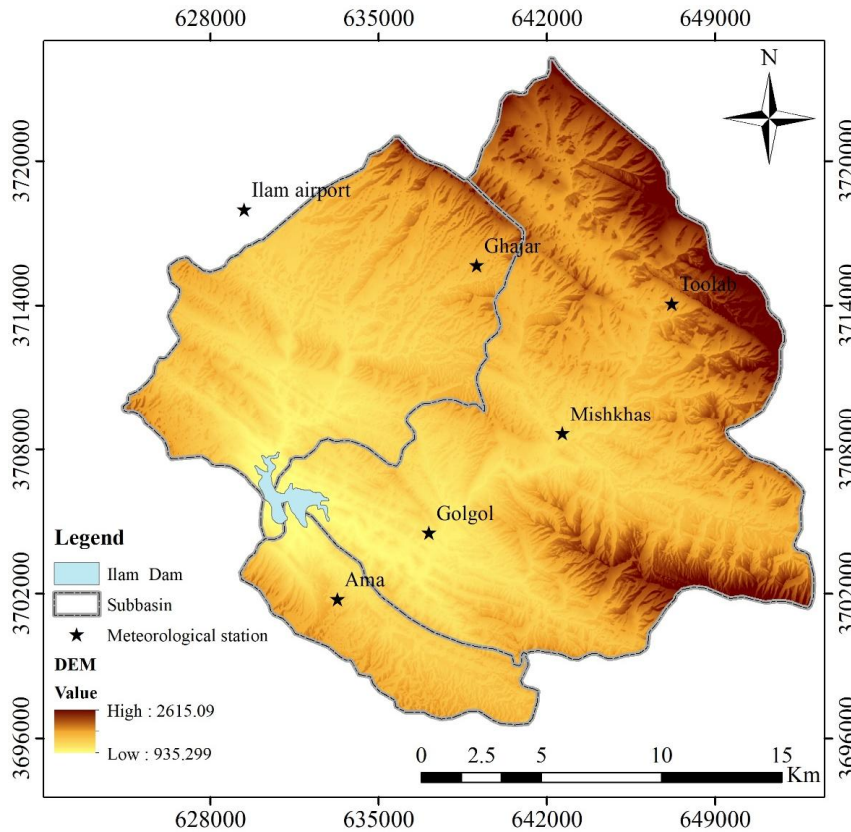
628000 635000 642000 649000

N

3720000
3714000
3708000
3702000
3696000

3720000
3714000
3708000
3702000
3696000

Ilam airport

Ghajar

Toolab

Mishkhas

Golgol

Ama

Legend

Ilam Dam

Subbasin

Meteorological station

DEM

Value

High : 2615.09

Low : 935.299

0 2.5 5 10 15 Km

628000 635000 642000 649000